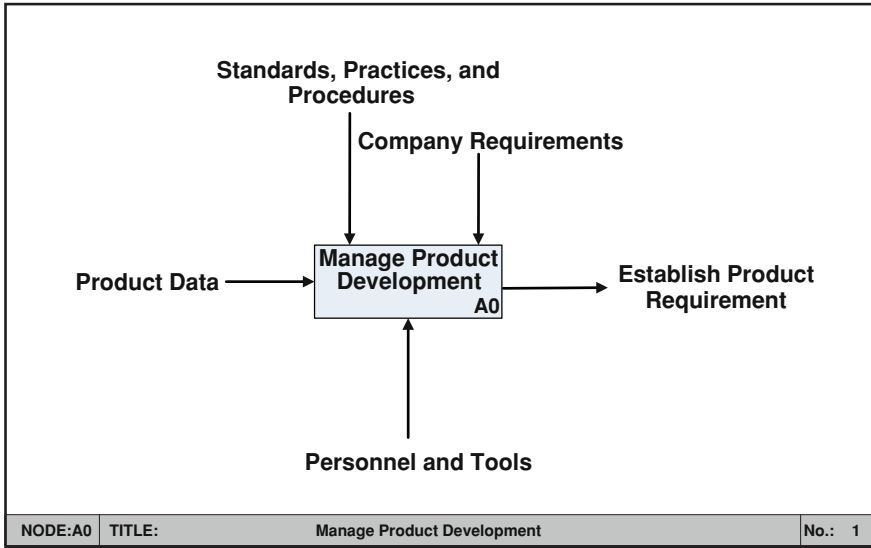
Standards, Practices, and Procedures

Company Requirements

Product Data

Manage Product Development

A0

Establish Product Requirement

Personnel and Tools

| NODE:A0 | TITLE: Manage Product Development | No.: 1 |
|---|---|---|